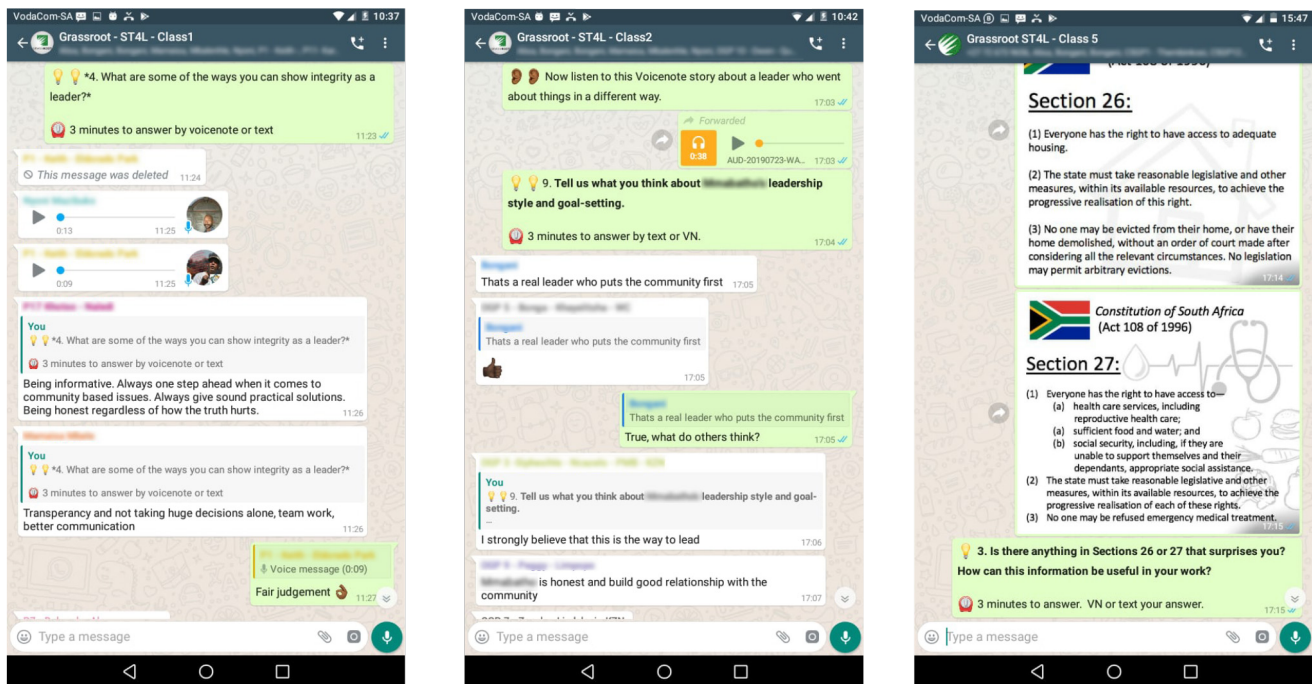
VodaCom-SA 10:37

Grassroot - ST4L - Class1

💡💡 *4. What are some of the ways you can show integrity as a leader?*

⏰ 3 minutes to answer by voicenote or text 11:23

This message was deleted 11:24

0:13 11:25

0:09 11:25

You
💡💡 *4. What are some of the ways you can show integrity as a leader?*
⏰ 3 minutes to answer by voicenote or text

Being informative. Always one step ahead when it comes to community based issues. Always give sound practical solutions. Being honest regardless of how the truth hurts. 11:26

You
💡💡 *4. What are some of the ways you can show integrity as a leader?*
⏰ 3 minutes to answer by voicenote or text

Transparency and not taking huge decisions alone, team work, better communication 11:26

Voice message (0:09)

Fair judgement 👌 11:27

Type a message

VodaCom-SA 10:42

Grassroot - ST4L - Class2

👂👂 Now listen to this Voicenote story about a leader who went about things in a different way. 17:03

Forwarded
0:38 AUD-20190723-WA... 17:03

💡💡 9. Tell us what you think about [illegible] leadership style and goal-setting.

⏰ 3 minutes to answer by text or VN. 17:04

Thats a real leader who puts the community first 17:05

Thats a real leader who puts the community first

👍 17:05

Thats a real leader who puts the community first

True, what do others think? 17:05

You
💡💡 9. Tell us what you think about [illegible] leadership style and goal-setting.

I strongly believe that this is the way to lead 17:06

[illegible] is honest and build good relationship with the community 17:07

Type a message

VodaCom-SA 15:47

Grassroot ST4L - Class 5

Section 26:

(1) Everyone has the right to have access to adequate housing.

(2) The state must take reasonable legislative and other measures, within its available resources, to achieve the progressive realisation of this right.

(3) No one may be evicted from their home, or have their home demolished, without an order of court made after considering all the relevant circumstances. No legislation may permit arbitrary evictions.

17:14

Constitution of South Africa
(Act 108 of 1996)

Section 27:

(1) Everyone has the right to have access to—
(a) health care services, including reproductive health care;
(a) sufficient food and water; and
(b) social security, including, if they are unable to support themselves and their dependants, appropriate social assistance.
(2) The state must take reasonable legislative and other measures, within its available resources, to achieve the progressive realisation of each of these rights.
(3) No one may be refused emergency medical treatment.
17:15

💡 3. Is there anything in Sections 26 or 27 that surprises you? How can this information be useful in your work?

⏰ 3 minutes to answer. VN or text your answer. 17:15

Type a message